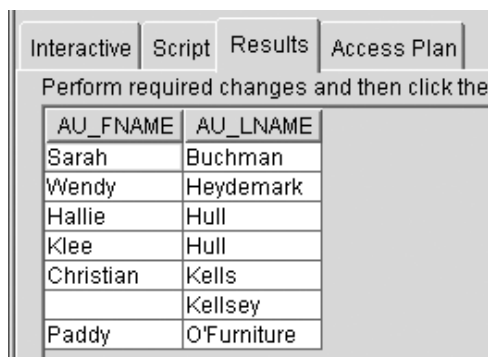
Interactive | Script | Results | Access Plan

Perform required changes and then click the

| AU_FNAME | AU_LNAME |
|---|---|
| Sarah | Buchman |
| Wendy | Heydemark |
| Hallie | Hull |
| Klee | Hull |
| Christian | Kells |
| | Kellsey |
| Paddy | O'Furniture |